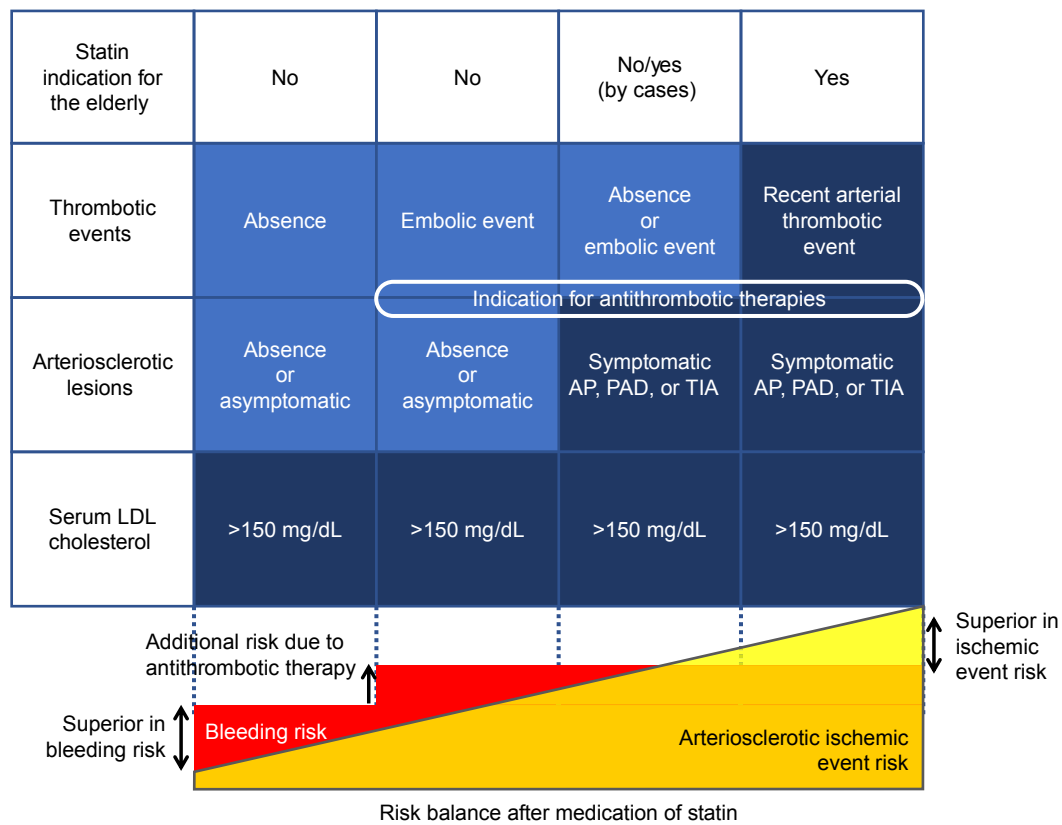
| Statin indication for the elderly | No | No | No/yes (by cases) | Yes |
|---|---|---|---|---|
| Thrombotic events | Absence | Embolic event | Absence or embolic event | Recent arterial thrombotic event |
| Arteriosclerotic lesions | Absence or asymptomatic | Absence or asymptomatic | Symptomatic AP, PAD, or TIA | Symptomatic AP, PAD, or TIA |
| Serum LDL cholesterol | >150 mg/dL | >150 mg/dL | >150 mg/dL | >150 mg/dL |

Indication for antithrombotic therapies

Additional risk due to antithrombotic therapy

Superior in ischemic event risk

Superior in bleeding risk

Bleeding risk

Arteriosclerotic ischemic event risk

Risk balance after medication of statin